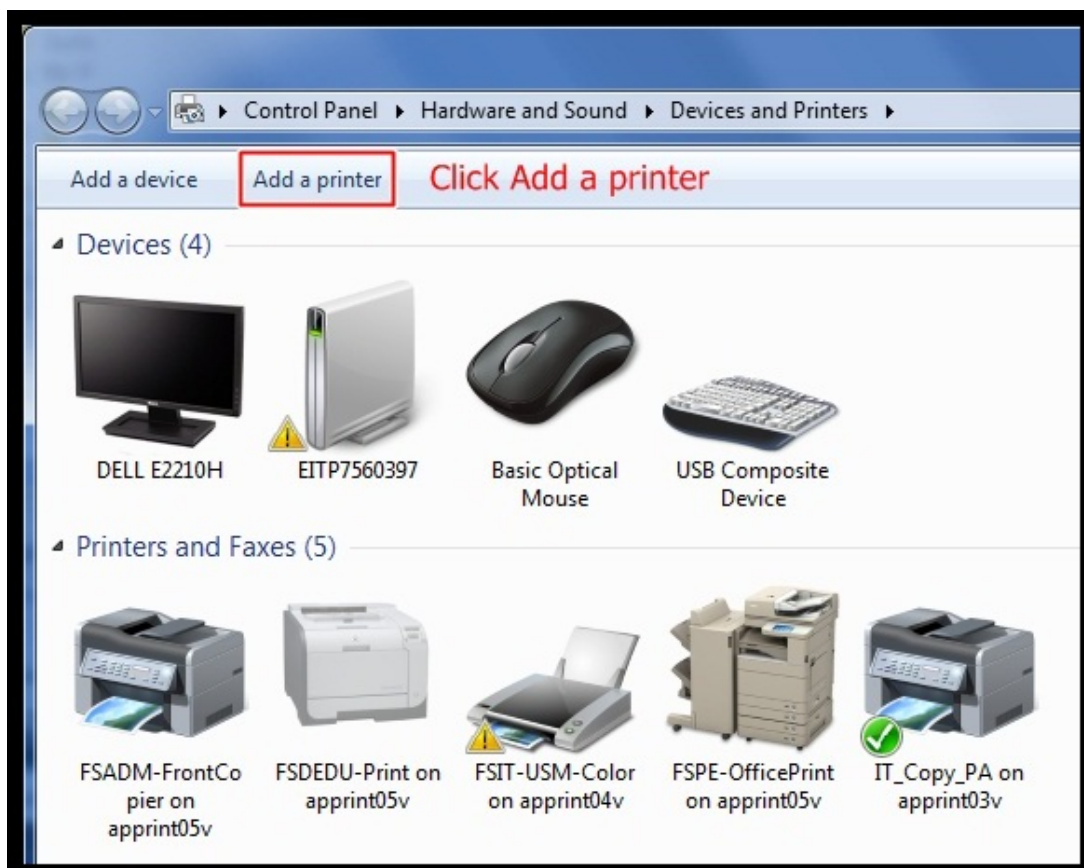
▸ Control Panel ▸ Hardware and Sound ▸ Devices and Printers ▸

Add a device
Add a printer
Click Add a printer

Devices (4)

DELL E2210H
EITP7560397
Basic Optical Mouse
USB Composite Device

Printers and Faxes (5)

FSADM-FrontCopier on apprint05v
FSDEDU-Print on apprint05v
FSIT-USM-Color on apprint04v
FSPE-OfficePrint on apprint05v
IT_Copy_PA on apprint03v